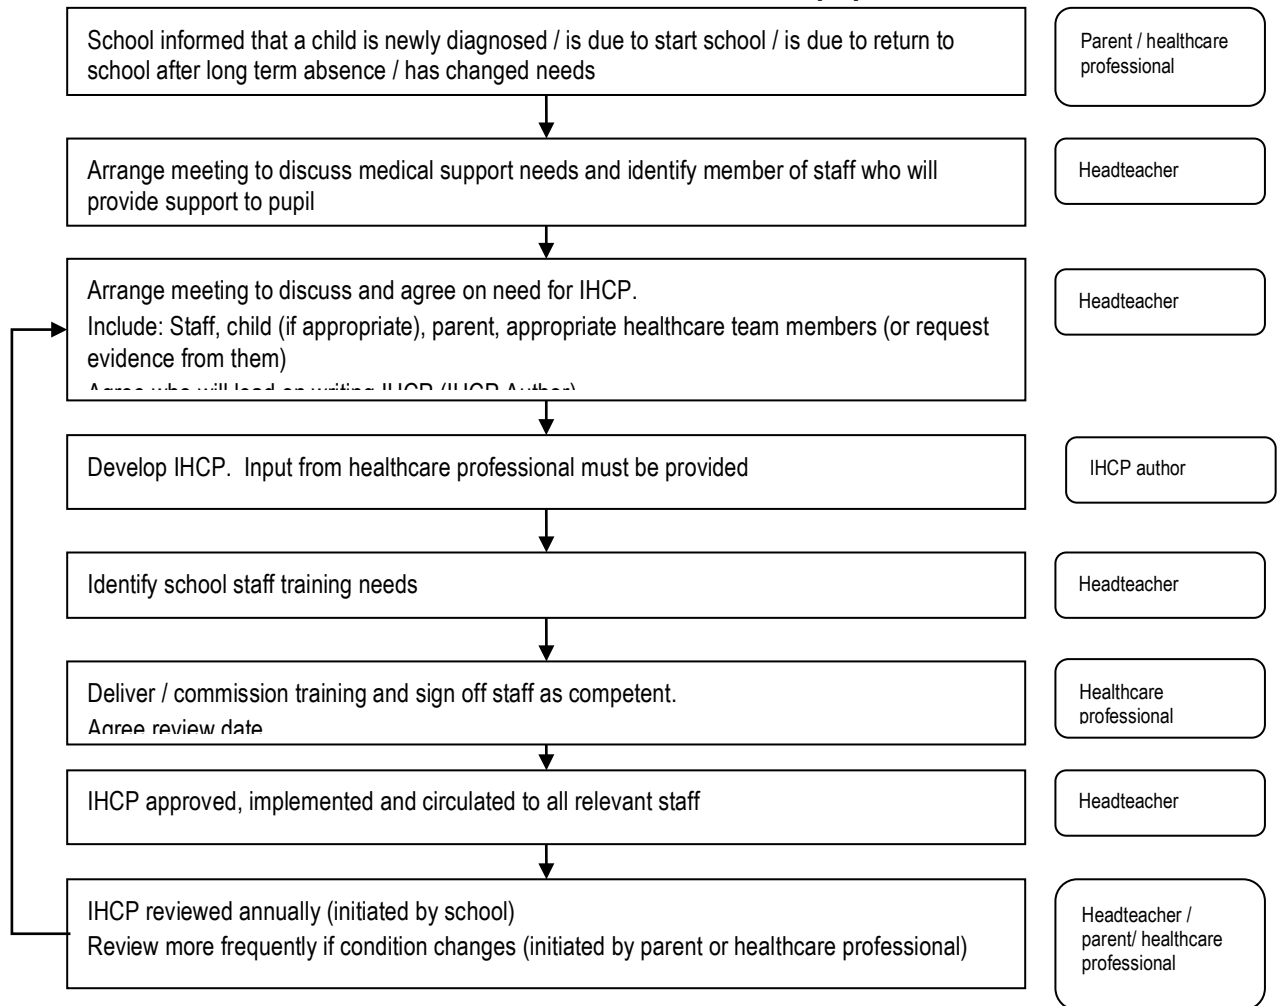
School informed that a child is newly diagnosed / is due to start school / is due to return to school after long term absence / has changed needs

Parent / healthcare professional

Arrange meeting to discuss medical support needs and identify member of staff who will provide support to pupil

Headteacher

Arrange meeting to discuss and agree on need for IHCP.
Include: Staff, child (if appropriate), parent, appropriate healthcare team members (or request evidence from them)
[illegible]

Headteacher

Develop IHCP. Input from healthcare professional must be provided

IHCP author

Identify school staff training needs

Headteacher

Deliver / commission training and sign off staff as competent.
Agree review date

Healthcare professional

IHCP approved, implemented and circulated to all relevant staff

Headteacher

IHCP reviewed annually (initiated by school)
Review more frequently if condition changes (initiated by parent or healthcare professional)

Headteacher / parent/ healthcare professional